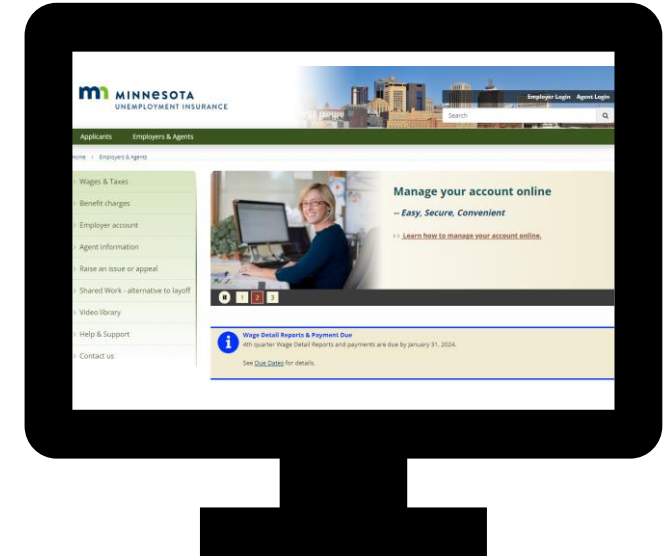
MINNESOTA
UNEMPLOYMENT INSURANCE

Employer Login Agent Login

Search

Applicants Employers & Agents

Home > Employers & Agents

Wages & Taxes
Benefit charges
Employer account
Agent information
Raise an issue or appeal
Shared Work - alternative to layoff
Video library
Help & Support
Contact us

Manage your account online

-- Easy, Secure, Convenient

>> Learn how to manage your account online.

1 2 3

Wage Detail Reports & Payment Due
4th quarter Wage Detail Reports and payments are due by January 31, 2024.

See Due Dates for details.